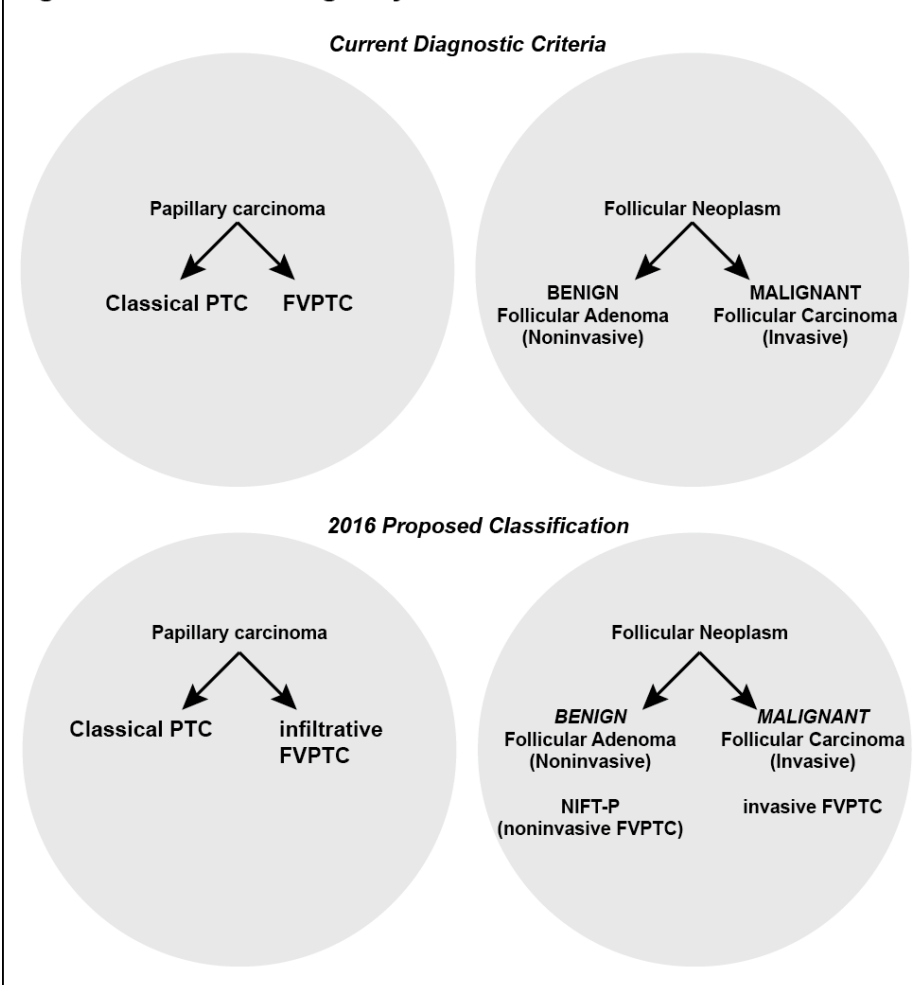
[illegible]

Current Diagnostic Criteria

Papillary carcinoma

Classical PTC

FVPTC

Follicular Neoplasm

BENIGN
Follicular Adenoma
(Noninvasive)

MALIGNANT
Follicular Carcinoma
(Invasive)

2016 Proposed Classification

Papillary carcinoma

Classical PTC

infiltrative
FVPTC

Follicular Neoplasm

BENIGN
Follicular Adenoma
(Noninvasive)

MALIGNANT
Follicular Carcinoma
(Invasive)

NIFT-P
(noninvasive FVPTC)

invasive FVPTC